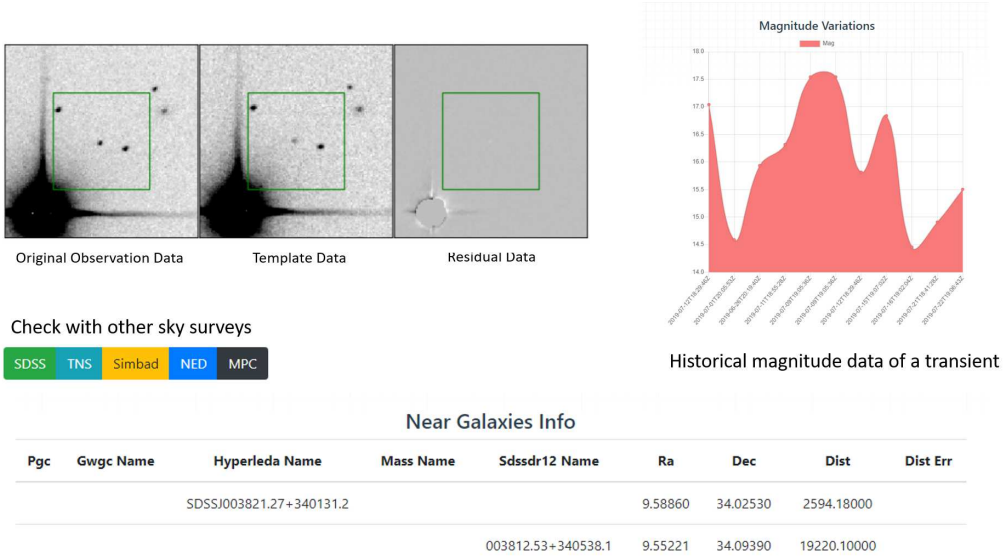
Original Observation Data

Template Data

Residual Data

Magnitude Variations

Mag

18.0
17.5
17.0
16.5
16.0
15.5
15.0
14.5
14.0

Historical magnitude data of a transient

Check with other sky surveys

SDSS TNS Simbad NED MPC

Near Galaxies Info

| Pgc | Gwgc Name | Hyperleda Name | Mass Name | Sdssdr12 Name | Ra | Dec | Dist | Dist Err |
|---|---|---|---|---|---|---|---|---|
| | | SDSSJ003821.27+340131.2 | | | 9.58860 | 34.02530 | 2594.18000 | |
| | | | | 003812.53+340538.1 | 9.55221 | 34.09390 | 19220.10000 | |